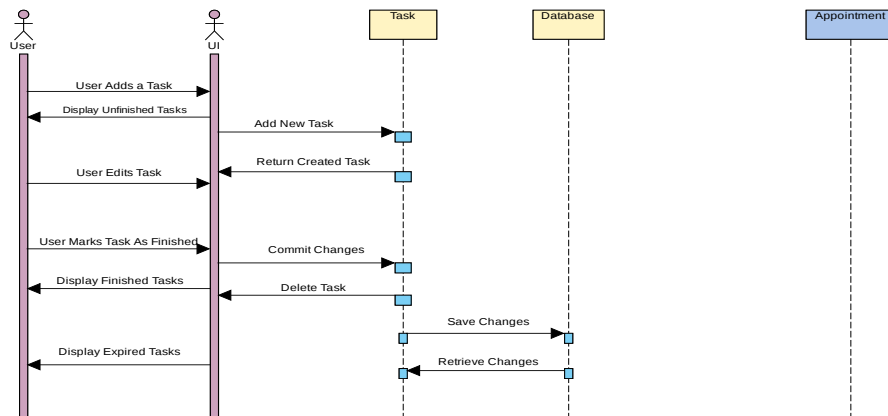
User
UI
Task
Database
Appointment

User Adds a Task
Display Unfinished Tasks
Add New Task
Return Created Task
User Edits Task
User Marks Task As Finished
Commit Changes
Display Finished Tasks
Delete Task
Save Changes
Display Expired Tasks
Retrieve Changes